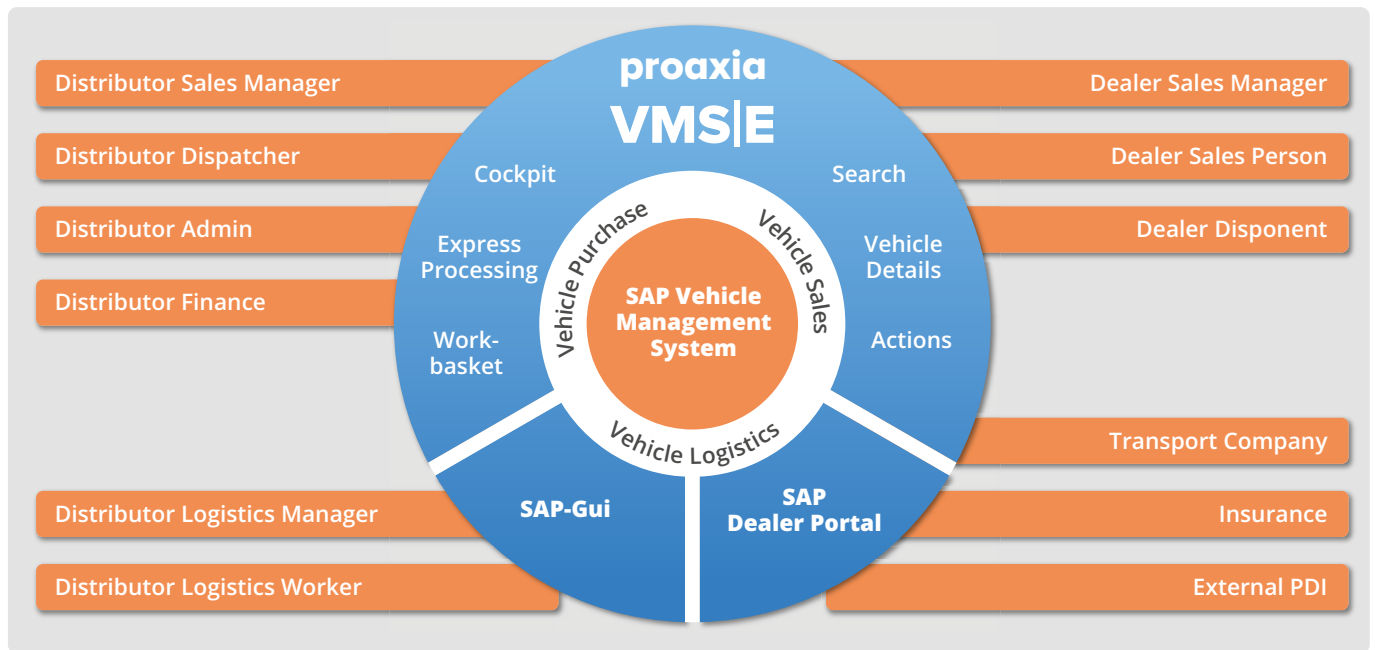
Distributor Sales Manager

Distributor Dispatcher

Distributor Admin

Distributor Finance

proaxia
VMS|E

Dealer Sales Manager

Dealer Sales Person

Dealer Disponent

Cockpit

Express Processing

Work-basket

Search

Vehicle Details

Actions

Vehicle Purchase

Vehicle Sales

SAP Vehicle Management System

Vehicle Logistics

Transport Company

SAP-Gui

SAP Dealer Portal

Distributor Logistics Manager

Distributor Logistics Worker

Insurance

External PDI